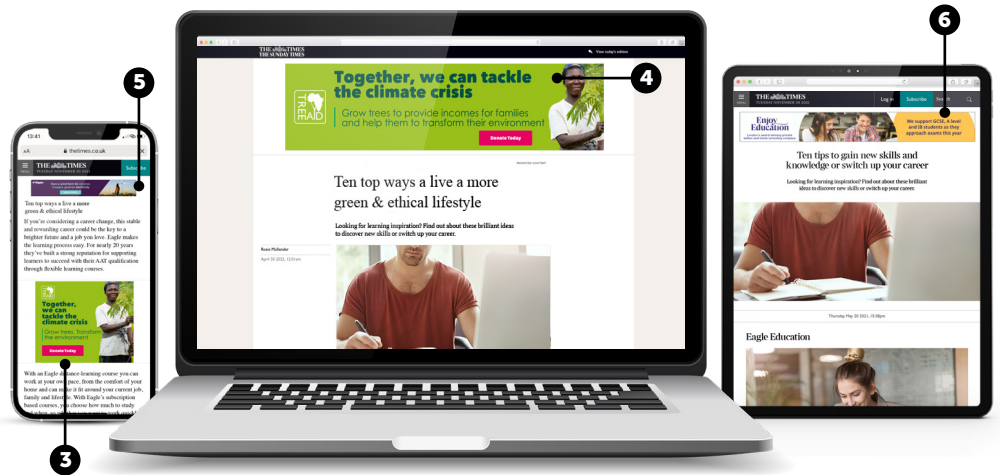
13:41

AA thetimes.co.uk

THE TIMES

Subscribe

Ten top ways a live a more green & ethical lifestyle

If you're considering a career change, this stable and rewarding career could be the key to a brighter future and a job you love. Eagle makes the learning process easy. For nearly 20 years they've built a strong reputation for supporting learners to succeed with their AAT qualification through flexible learning courses.

Together, we can tackle the climate crisis

Grow trees. Transform the environment

Donate Today

With an Eagle distance-learning course you can work at your own pace, from the comfort of your home and can make it fit around your current job, family and lifestyle. With Eagle's subscription based course, you choose how much to study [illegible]

5

3

THE TIMES
THE SUNDAY TIMES

View today's edition

TREE AID

Together, we can tackle the climate crisis

Grow trees to provide incomes for families and help them to transform their environment

Donate Today

4

Ten top ways a live a more green & ethical lifestyle

Looking for learning inspiration? Find out about these brilliant ideas to discover new skills or switch up your career.

Rosie Pfaffender

April 20 2022, 12:01am

6

THE TIMES

Log in

Subscribe

Enjoy Education

We support GCSE, A level and IB students as they approach exams this year

Ten tips to gain new skills and knowledge or switch up your career

Looking for learning inspiration? Find out about these brilliant ideas to discover new skills or switch up your career.

Thursday May 20 2021, 10:38pm

Eagle Education